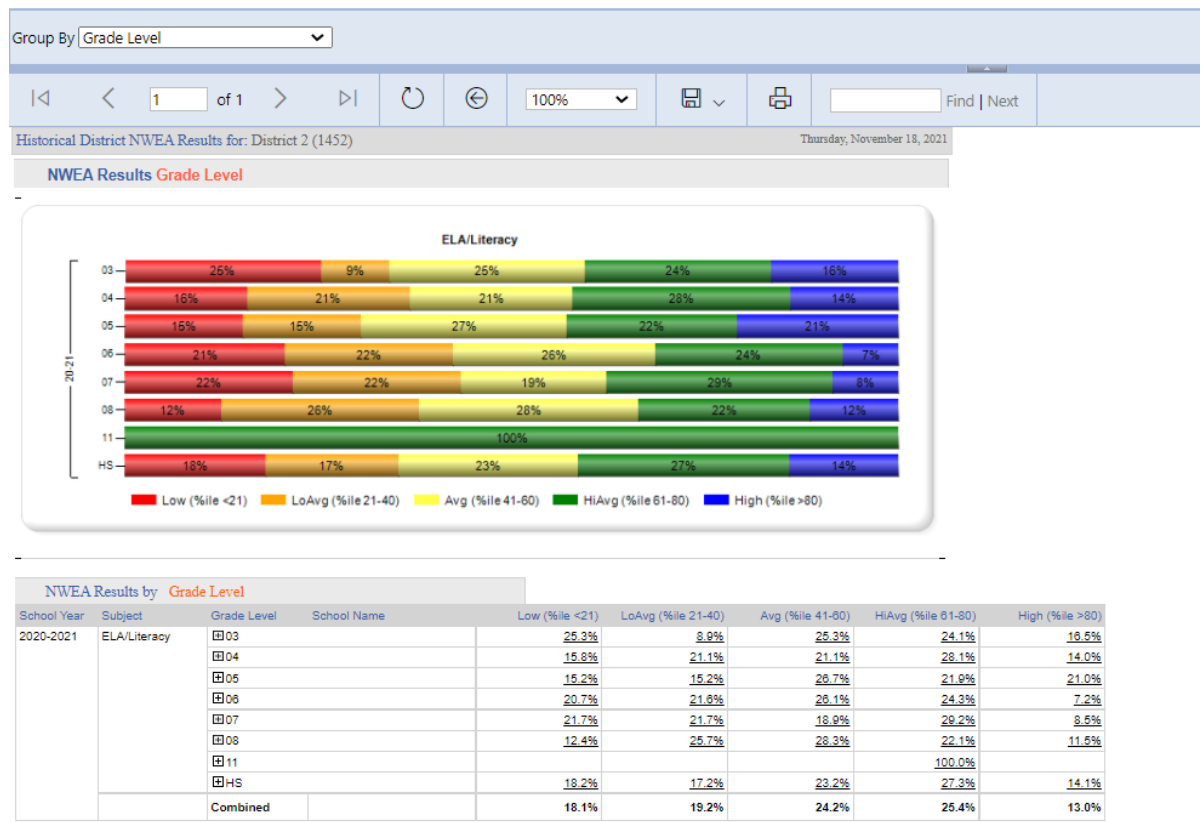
Group By Grade Level

1 of 1

100%

Find | Next

Historical District NWEA Results for: District 2 (1452)

Thursday, November 18, 2021

NWEA Results Grade Level

ELA/Literacy

2021

03 — 25% 9% 25% 24% 16%
04 — 16% 21% 21% 28% 14%
05 — 15% 15% 27% 22% 21%
06 — 21% 22% 26% 24% 7%
07 — 22% 22% 19% 29% 8%
08 — 12% 26% 28% 22% 12%
11 — 100%
HS — 18% 17% 23% 27% 14%

Low (%ile <21) LoAvg (%ile 21-40) Avg (%ile 41-60) HiAvg (%ile 61-80) High (%ile >80)

NWEA Results by Grade Level

| School Year | Subject | Grade Level | School Name | Low (%ile <21) | LoAvg (%ile 21-40) | Avg (%ile 41-60) | HiAvg (%ile 61-80) | High (%ile >80) |
|---|---|---|---|---|---|---|---|---|
| 2020-2021 | ELA/Literacy | ⊞03 | | 25.3% | 8.9% | 25.3% | 24.1% | 16.5% |
| | | ⊞04 | | 15.8% | 21.1% | 21.1% | 28.1% | 14.0% |
| | | ⊞05 | | 15.2% | 15.2% | 26.7% | 21.9% | 21.0% |
| | | ⊞06 | | 20.7% | 21.6% | 26.1% | 24.3% | 7.2% |
| | | ⊞07 | | 21.7% | 21.7% | 18.9% | 29.2% | 8.5% |
| | | ⊞08 | | 12.4% | 25.7% | 28.3% | 22.1% | 11.5% |
| | | ⊞11 | | | | | 100.0% | |
| | | ⊞HS | | 18.2% | 17.2% | 23.2% | 27.3% | 14.1% |
| | | Combined | | 18.1% | 19.2% | 24.2% | 25.4% | 13.0% |